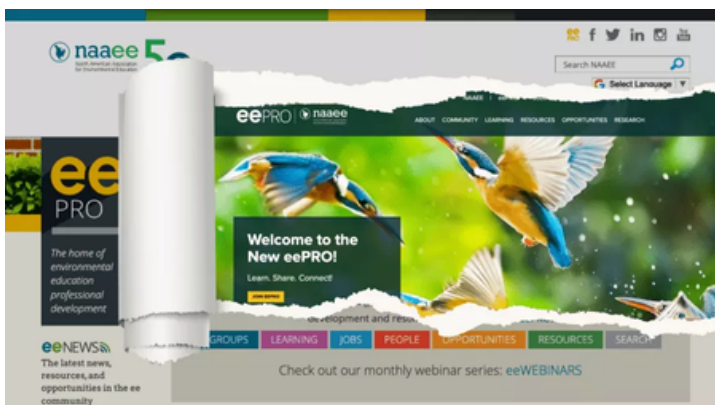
naaee 5

North American Association for Environmental Education

Search NAAEE

Select Language

eePRO | naaee

ABOUT COMMUNITY LEARNING RESOURCES OPPORTUNITIES RESEARCH

Welcome to the New eePRO!

Learn. Share. Connect!

JOIN EEPRO

ee PRO

The home of environmental education professional development

eeNEWS

The latest news, resources, and opportunities in the ee community

development and reso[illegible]

GROUPS LEARNING JOBS PEOPLE OPPORTUNITIES RESOURCES SEARCH

Check out our monthly webinar series: eeWEBINARS